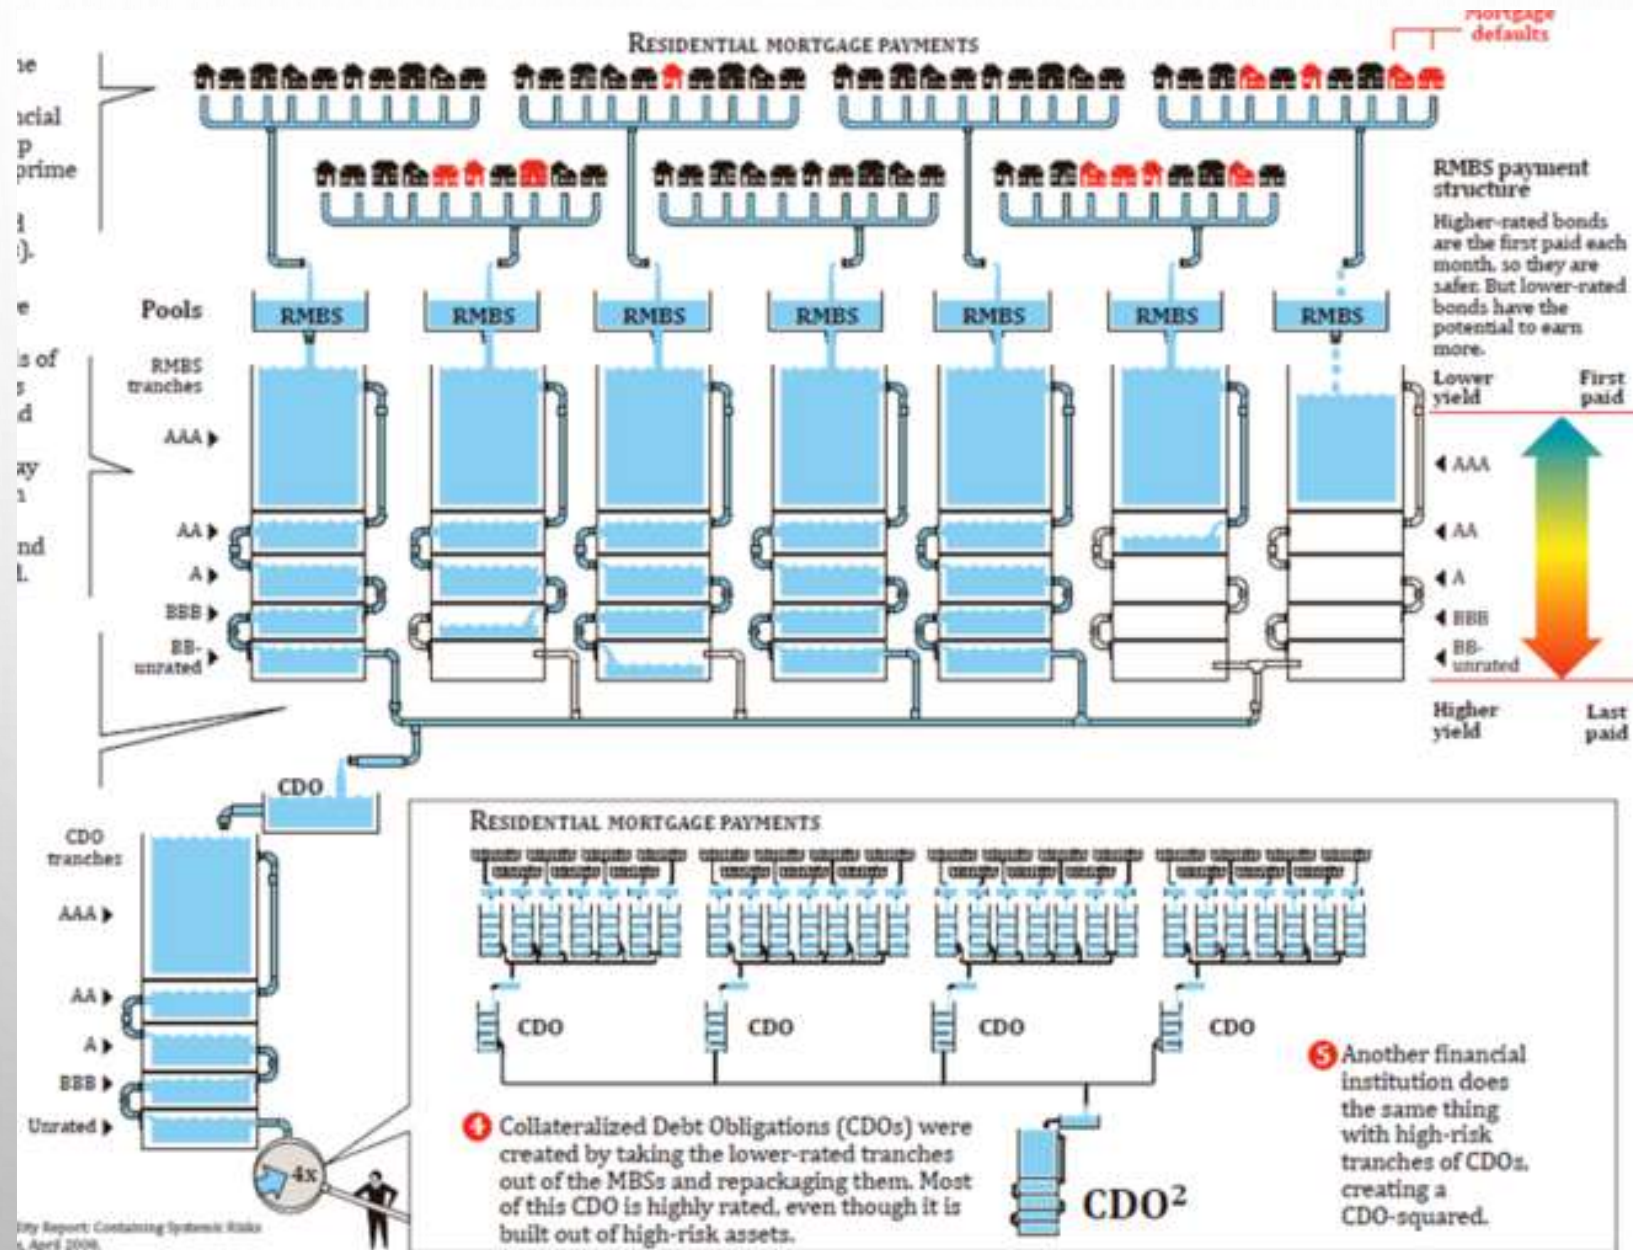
Mortgage defaults

RESIDENTIAL MORTGAGE PAYMENTS

he
ncial
p
prime
d
).
e
s of
s
d
ay
n
nd
d.

Pools

RMBS
RMBS
RMBS
RMBS
RMBS
RMBS
RMBS

RMBS tranches

AAA
AA
A
BBB
BB-unrated

RMBS payment structure

Higher-rated bonds are the first paid each month, so they are safer. But lower-rated bonds have the potential to earn more.

Lower yield
First paid

AAA
AA
A
BBB
BB-unrated

Higher yield
Last paid

CDO

CDO tranches

AAA
AA
A
BBB
Unrated

4x

RESIDENTIAL MORTGAGE PAYMENTS

CDO
CDO
CDO
CDO

4 Collateralized Debt Obligations (CDOs) were created by taking the lower-rated tranches out of the MBSs and repackaging them. Most of this CDO is highly rated, even though it is built out of high-risk assets.

$CDO^2$

5 Another financial institution does the same thing with high-risk tranches of CDOs, creating a CDO-squared.

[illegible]ity Report: Containing Systemic Risks
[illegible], April 2008.